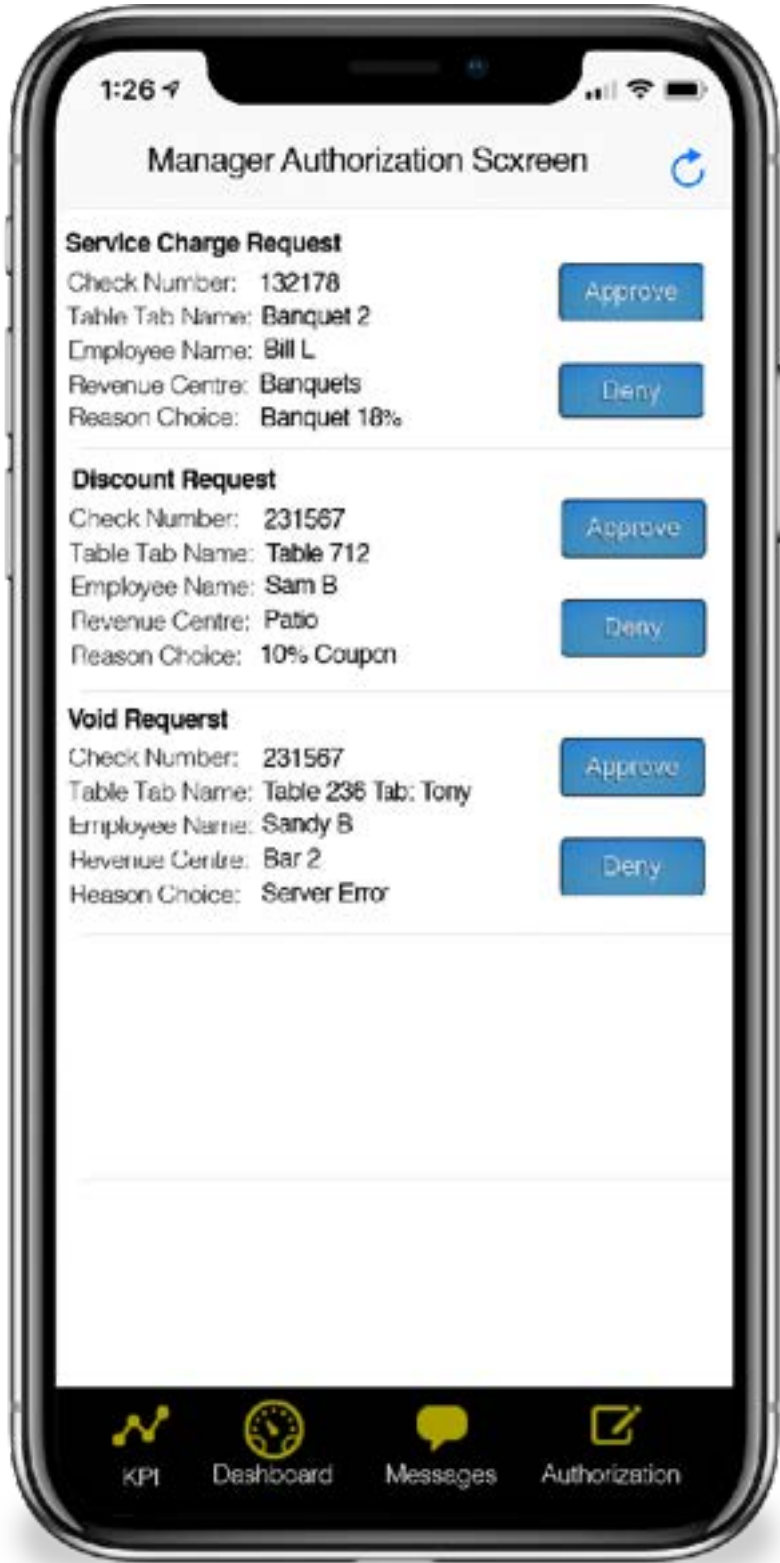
1:26

Manager Authorization Scxreen

Service Charge Request
Check Number: 132178
Table Tab Name: Banquet 2
Employee Name: Bill L
Revenue Centre: Banquets
Reason Choice: Banquet 18%

Approve

Deny

Discount Request
Check Number: 231567
Table Tab Name: Table 712
Employee Name: Sam B
Revenue Centre: Patio
Reason Choice: 10% Coupon

Approve

Deny

Void Requerst
Check Number: 231567
Table Tab Name: Table 236 Tab: Tony
Employee Name: Sandy B
Revenue Centre: Bar 2
Reason Choice: Server Error

Approve

Deny

KPI Dashboard Messages Authorization